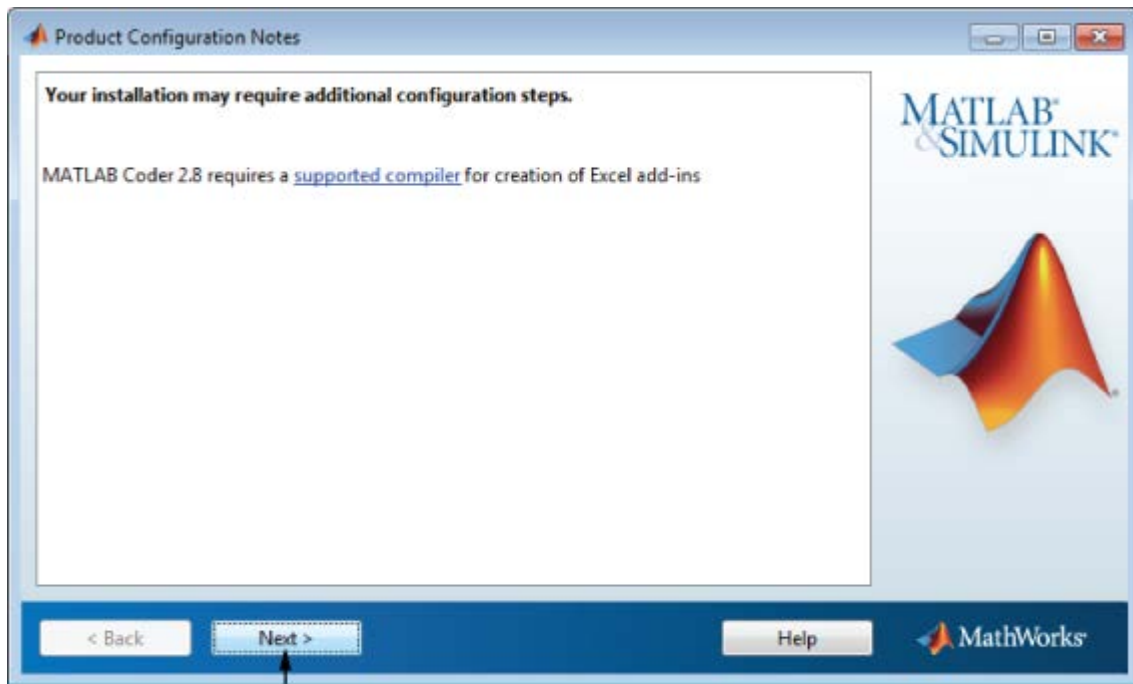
Product Configuration Notes

Your installation may require additional configuration steps.

MATLAB Coder 2.8 requires a supported compiler for creation of Excel add-ins

MATLAB® & SIMULINK®

< Back

Next >

Help

MathWorks®